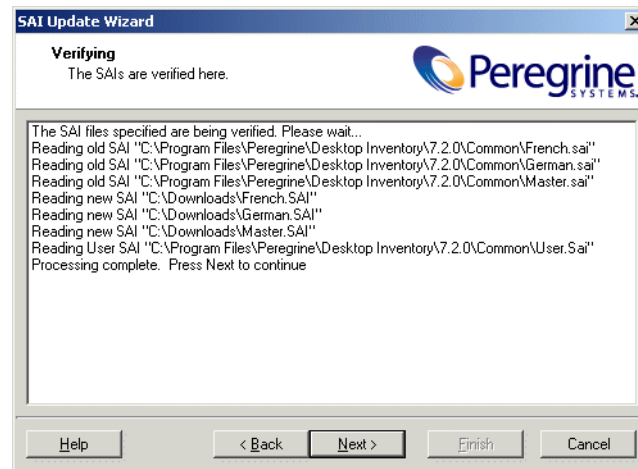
SAI Update Wizard

Verifying
The SAIs are verified here.

Peregrine SYSTEMS

The SAI files specified are being verified. Please wait...
Reading old SAI "C:\Program Files\Peregrine\Desktop Inventory\7.2.0\Common\French.sai"
Reading old SAI "C:\Program Files\Peregrine\Desktop Inventory\7.2.0\Common\German.sai"
Reading old SAI "C:\Program Files\Peregrine\Desktop Inventory\7.2.0\Common\Master.sai"
Reading new SAI "C:\Downloads\French.SAI"
Reading new SAI "C:\Downloads\German.SAI"
Reading new SAI "C:\Downloads\Master.SAI"
Reading User SAI "C:\Program Files\Peregrine\Desktop Inventory\7.2.0\Common\User.Sai"
Processing complete. Press Next to continue

Help
< Back
Next >
Finish
Cancel